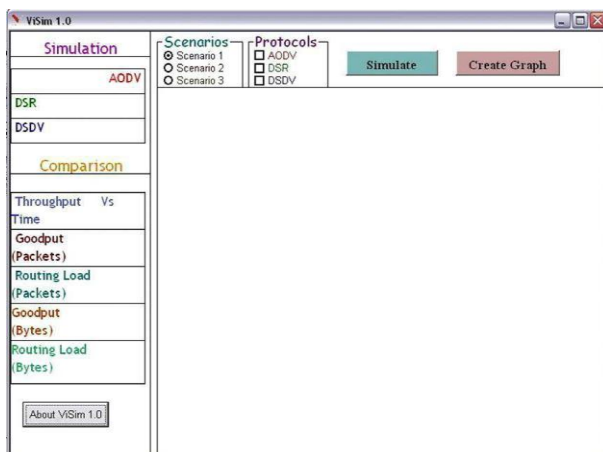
ViSim 1.0

Simulation

AODV

DSR

DSDV

Comparison

Throughput Vs Time

Goodput (Packets)

Routing Load (Packets)

Goodput (Bytes)

Routing Load (Bytes)

About ViSim 1.0

Scenarios
Scenario 1
Scenario 2
Scenario 3

Protocols
AODV
DSR
DSDV

Simulate

Create Graph